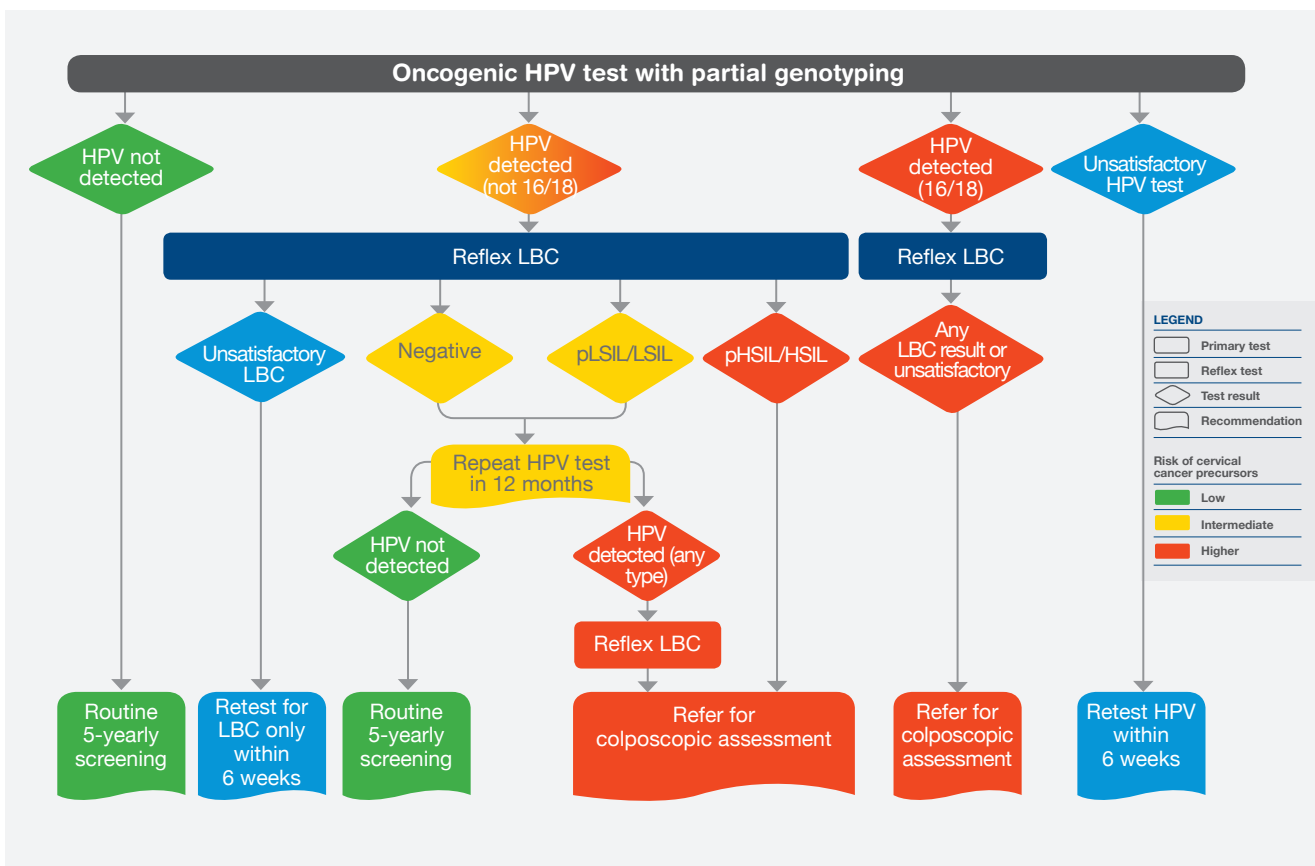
Oncogenic HPV test with partial genotyping

HPV not detected

HPV detected (not 16/18)

HPV detected (16/18)

Unsatisfactory HPV test

Reflex LBC

Reflex LBC

Unsatisfactory LBC

Negative

pLSIL/LSIL

pHSIL/HSIL

Any LBC result or unsatisfactory

Repeat HPV test in 12 months

HPV not detected

HPV detected (any type)

Reflex LBC

Routine 5-yearly screening

Retest for LBC only within 6 weeks

Routine 5-yearly screening

Refer for colposcopic assessment

Refer for colposcopic assessment

Retest HPV within 6 weeks

LEGEND
Primary test
Reflex test
Test result
Recommendation

Risk of cervical cancer precursors
Low
Intermediate
Higher